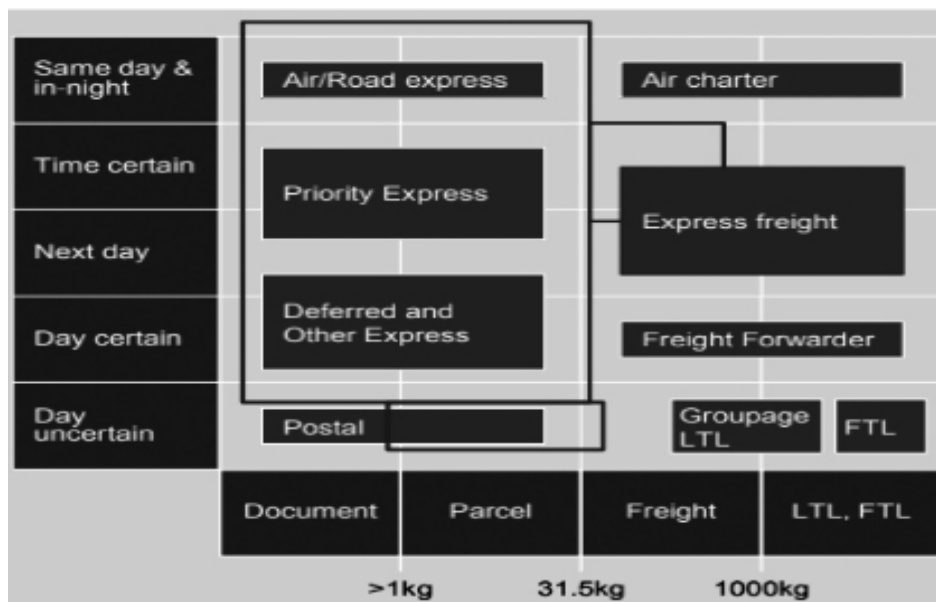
Same day & in-night
Time certain
Next day
Day certain
Day uncertain

Air/Road express
Air charter
Priority Express
Express freight
Deferred and Other Express
Freight Forwarder
Postal
Groupage LTL
FTL

Document
Parcel
Freight
LTL, FTL

>1kg
31.5kg
1000kg